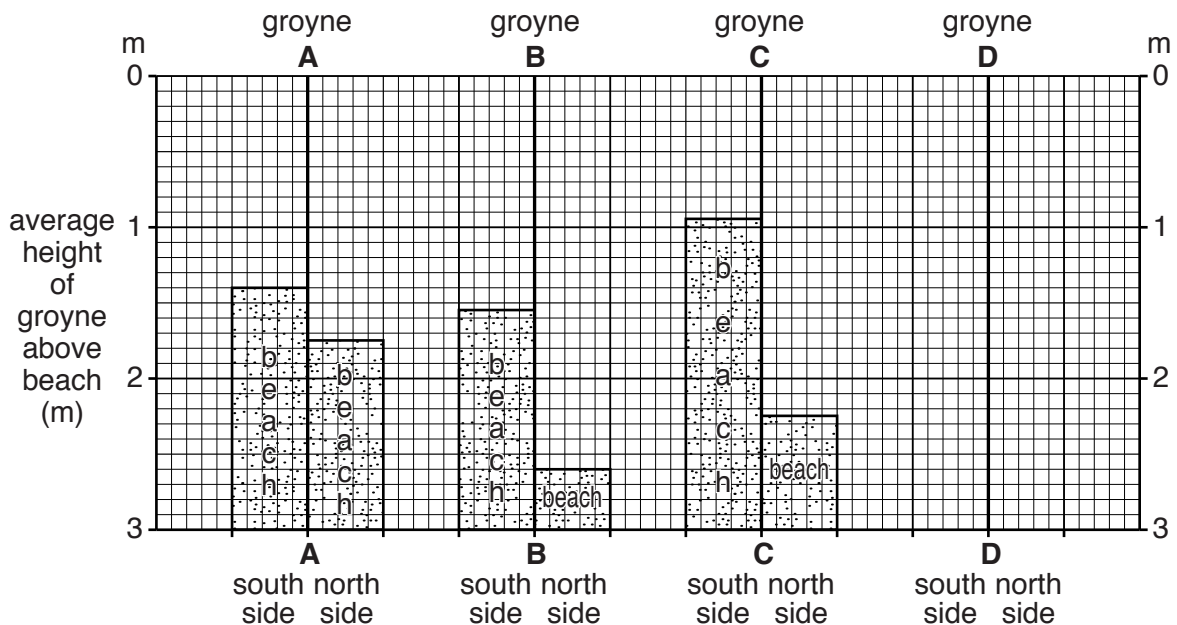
groyne A groyne B groyne C groyne D

m
0

average height of groyne above beach (m)

1

2

3

m
0

1

2

3

beach beach

beach beach

beach beach

A
south side north side

B
south side north side

C
south side north side

D
south side north side